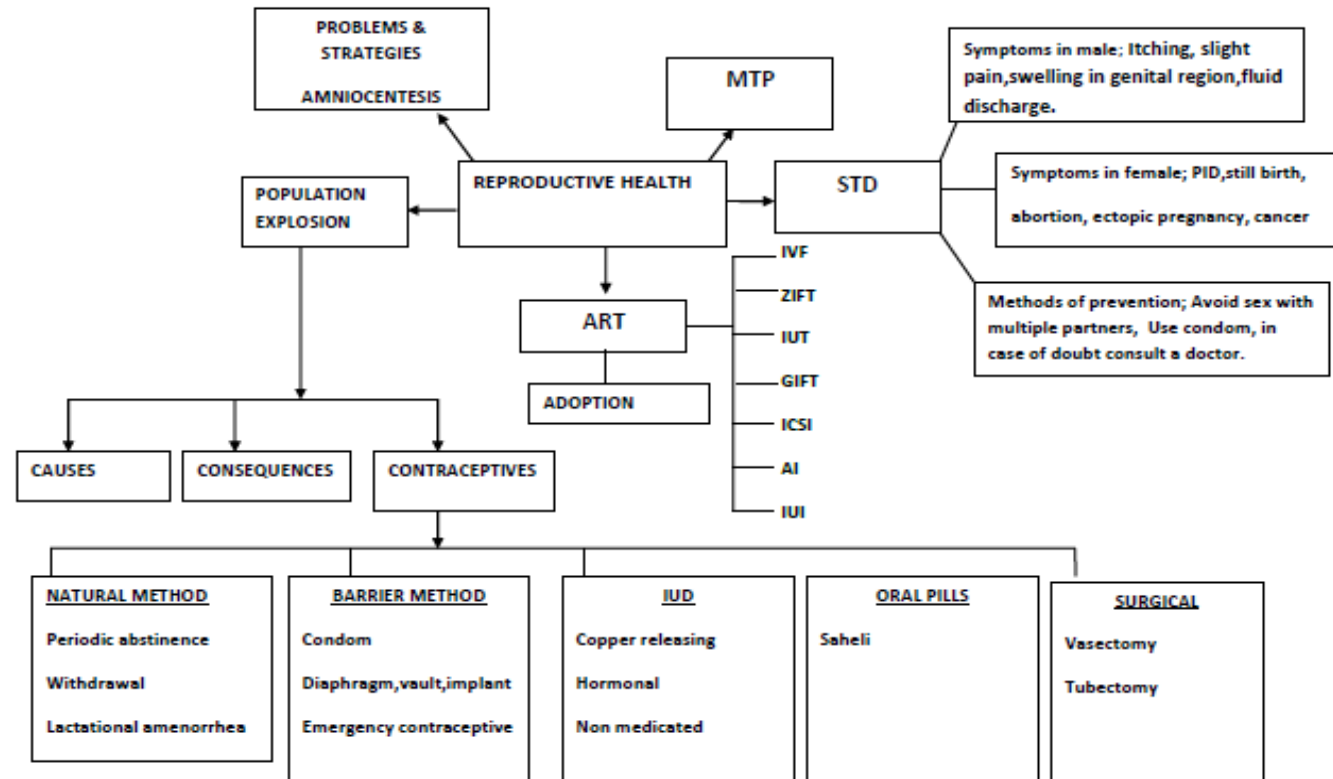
PROBLEMS & STRATEGIES

AMNIOCENTESIS

MTP

REPRODUCTIVE HEALTH

POPULATION EXPLOSION

STD

Symptoms in male; Itching, slight pain,swelling in genital region,fluid discharge.

Symptoms in female; PID,still birth, abortion, ectopic pregnancy, cancer

Methods of prevention; Avoid sex with multiple partners, Use condom, in case of doubt consult a doctor.

ART

ADOPTION

IVF

ZIFT

IUT

GIFT

ICSI

AI

IUI

CAUSES

CONSEQUENCES

CONTRACEPTIVES

NATURAL METHOD

Periodic abstinence

Withdrawal

Lactational amenorrhea

BARRIER METHOD

Condom

Diaphragm,vault,implant

Emergency contraceptive

IUD

Copper releasing

Hormonal

Non medicated

ORAL PILLS

Saheli

SURGICAL

Vasectomy

Tubectomy